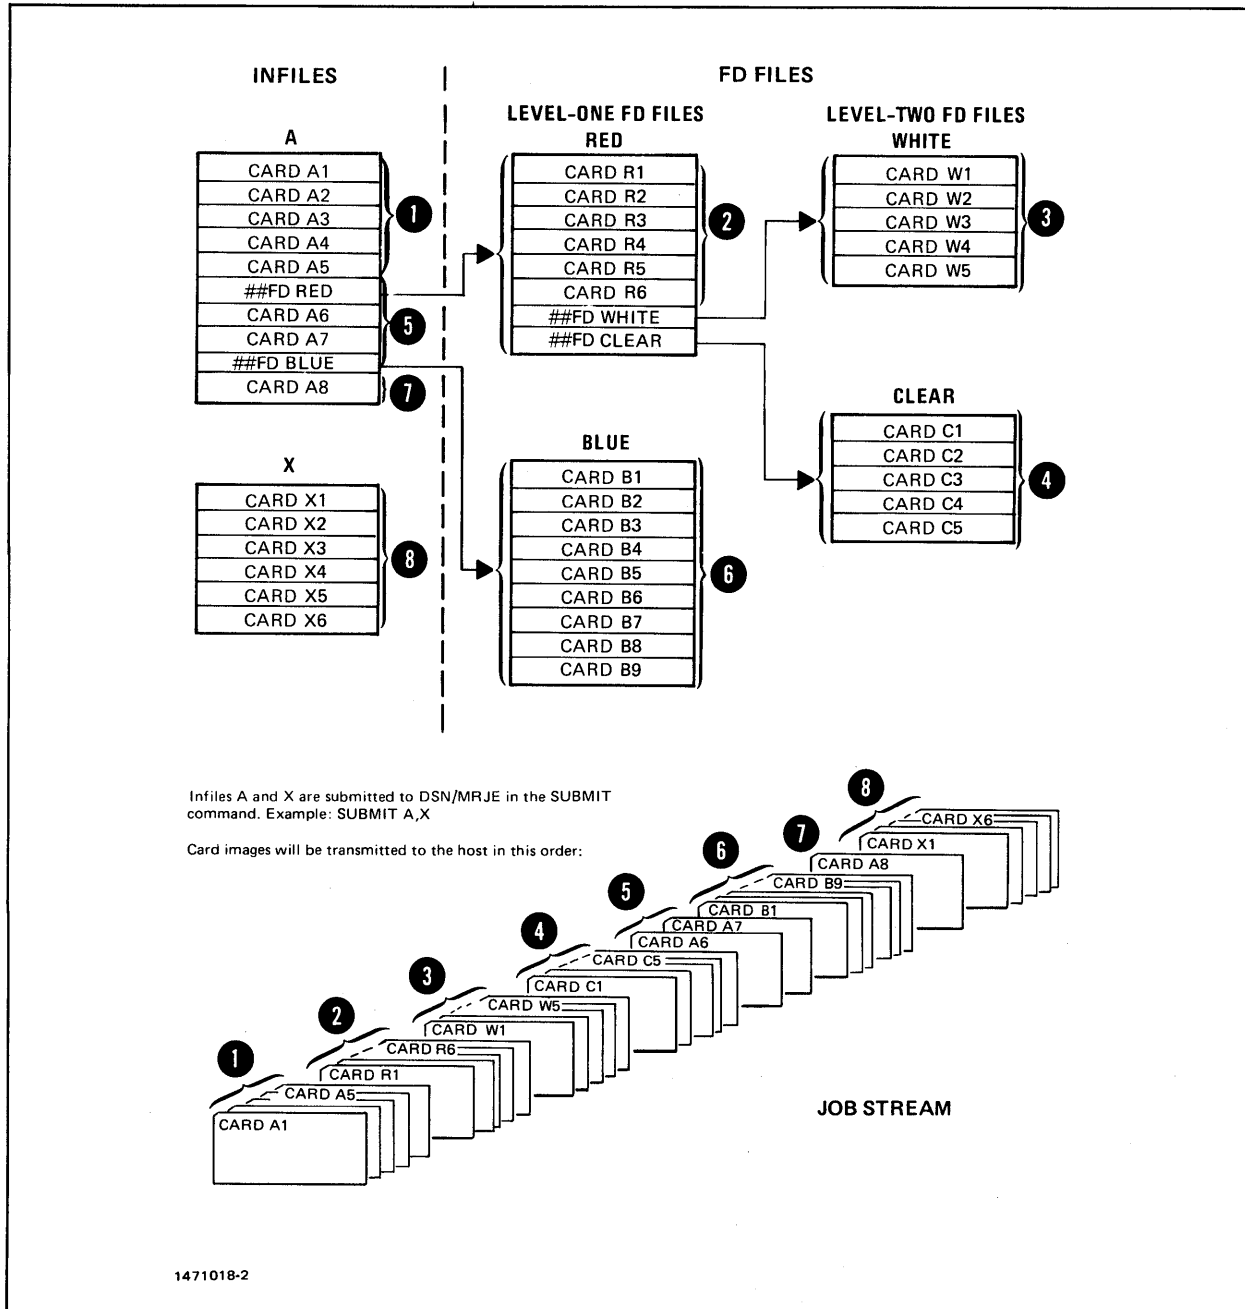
INFILES

A

| CARD A1 |
|---|
| CARD A2 |
| CARD A3 |
| CARD A4 |
| CARD A5 |
| ##FD RED |
| CARD A6 |
| CARD A7 |
| ##FD BLUE |
| CARD A8 |

1 5 7

X

| CARD X1 |
|---|
| CARD X2 |
| CARD X3 |
| CARD X4 |
| CARD X5 |
| CARD X6 |

8

FD FILES

LEVEL-ONE FD FILES

RED

| CARD R1 |
|---|
| CARD R2 |
| CARD R3 |
| CARD R4 |
| CARD R5 |
| CARD R6 |
| ##FD WHITE |
| ##FD CLEAR |

2

BLUE

| CARD B1 |
|---|
| CARD B2 |
| CARD B3 |
| CARD B4 |
| CARD B5 |
| CARD B6 |
| CARD B7 |
| CARD B8 |
| CARD B9 |

6

LEVEL-TWO FD FILES

WHITE

| CARD W1 |
|---|
| CARD W2 |
| CARD W3 |
| CARD W4 |
| CARD W5 |

3

CLEAR

| CARD C1 |
|---|
| CARD C2 |
| CARD C3 |
| CARD C4 |
| CARD C5 |

4

Infiles A and X are submitted to DSN/MRJE in the SUBMIT command. Example: SUBMIT A,X

Card images will be transmitted to the host in this order:

1 CARD A1 CARD A5 2 CARD R1 CARD R6 3 CARD W1 CARD W5 4 CARD C1 CARD C5 5 CARD A6 CARD A7 6 CARD B1 CARD B9 7 CARD A8 8 CARD X1 CARD X6

JOB STREAM

1471018-2